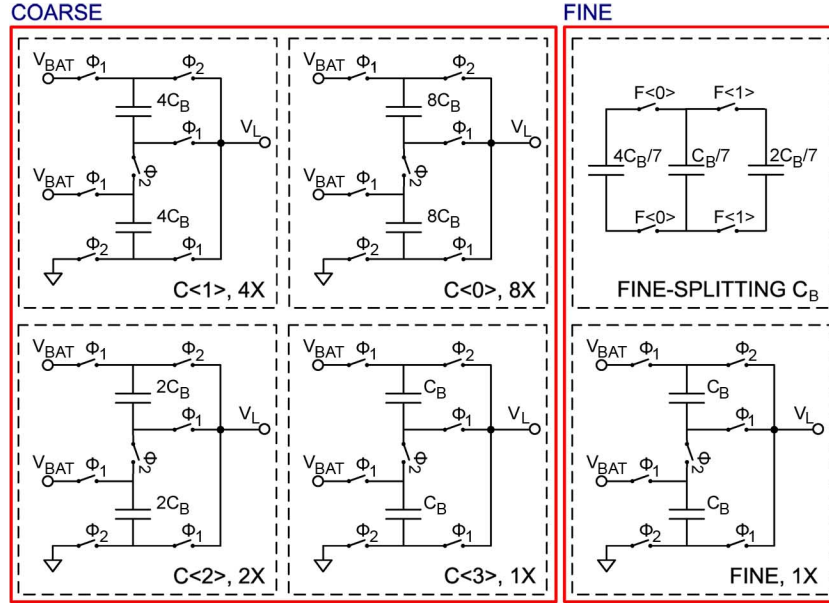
COARSE

$V_{BAT}$ $\Phi_1$ $\Phi_2$ $4C_B$ $\Phi_1$ $V_L$ $V_{BAT}$ $\Phi_1$ $\Phi_2$ $4C_B$ $\Phi_2$ $\Phi_1$

C<1>, 4X

$V_{BAT}$ $\Phi_1$ $\Phi_2$ $8C_B$ $\Phi_1$ $V_L$ $V_{BAT}$ $\Phi_1$ $\Phi_2$ $8C_B$ $\Phi_2$ $\Phi_1$

C<0>, 8X

$V_{BAT}$ $\Phi_1$ $\Phi_2$ $2C_B$ $\Phi_1$ $V_L$ $V_{BAT}$ $\Phi_1$ $\Phi_2$ $2C_B$ $\Phi_2$ $\Phi_1$

C<2>, 2X

$V_{BAT}$ $\Phi_1$ $\Phi_2$ $C_B$ $\Phi_1$ $V_L$ $V_{BAT}$ $\Phi_1$ $\Phi_2$ $C_B$ $\Phi_2$ $\Phi_1$

C<3>, 1X

FINE

F<0> F<1> $4C_B/7$ $C_B/7$ $2C_B/7$ F<0> F<1>

FINE-SPLITTING $C_B$

$V_{BAT}$ $\Phi_1$ $\Phi_2$ $C_B$ $\Phi_1$ $V_L$ $V_{BAT}$ $\Phi_1$ $\Phi_2$ $C_B$ $\Phi_2$ $\Phi_1$

FINE, 1X